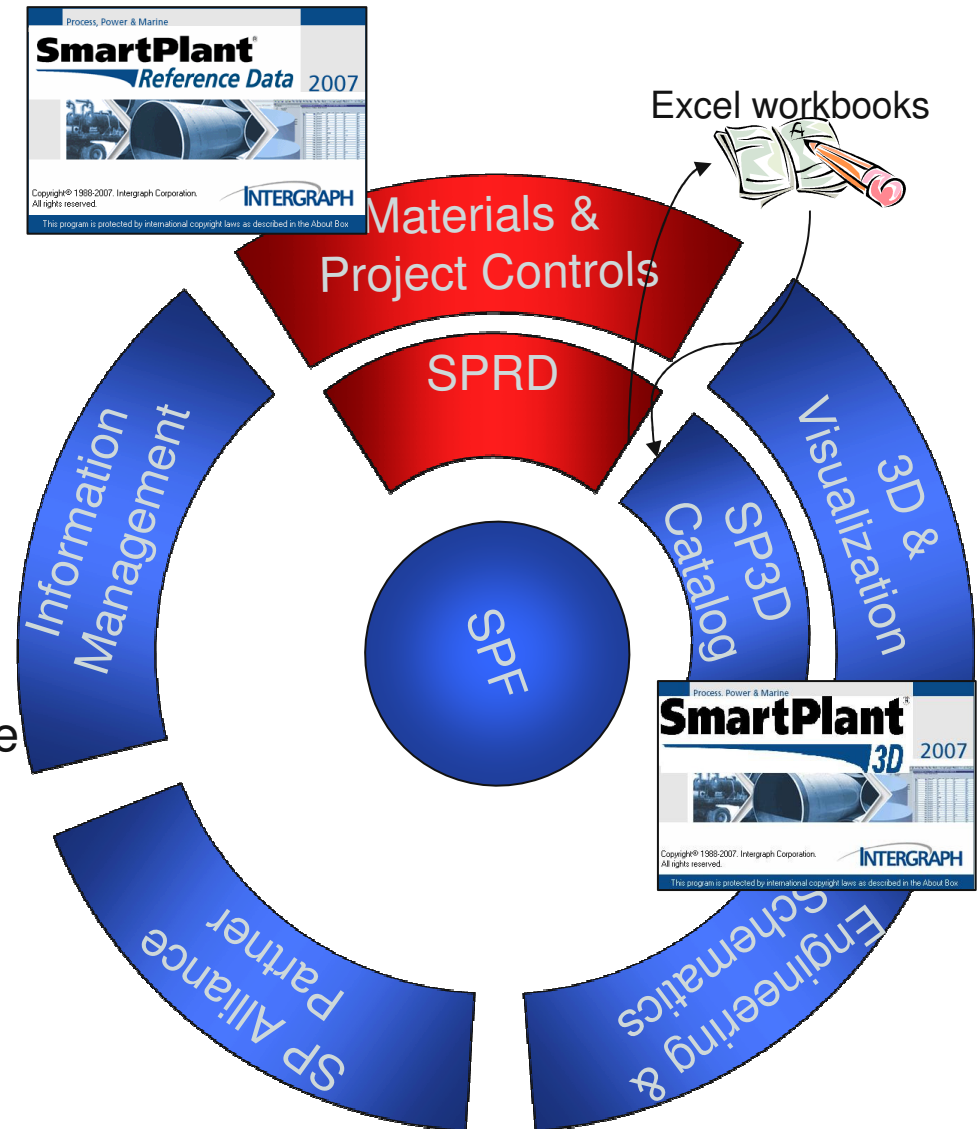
Process, Power & Marine
SmartPlant®
Reference Data 2007
Copyright® 1988-2007. Intergraph Corporation. All rights reserved.
INTERGRAPH
This program is protected by international copyright laws as described in the About Box

Excel workbooks

Materials & Project Controls

SPRD

Information Management

3D & Visualization

SP3D Catalog

SPF

e

Process, Power & Marine
SmartPlant®
3D 2007
Copyright® 1988-2007. Intergraph Corporation. All rights reserved.
INTERGRAPH
This program is protected by international copyright laws as described in the About Box

SP Alliance Partner

Engineering & Schematics